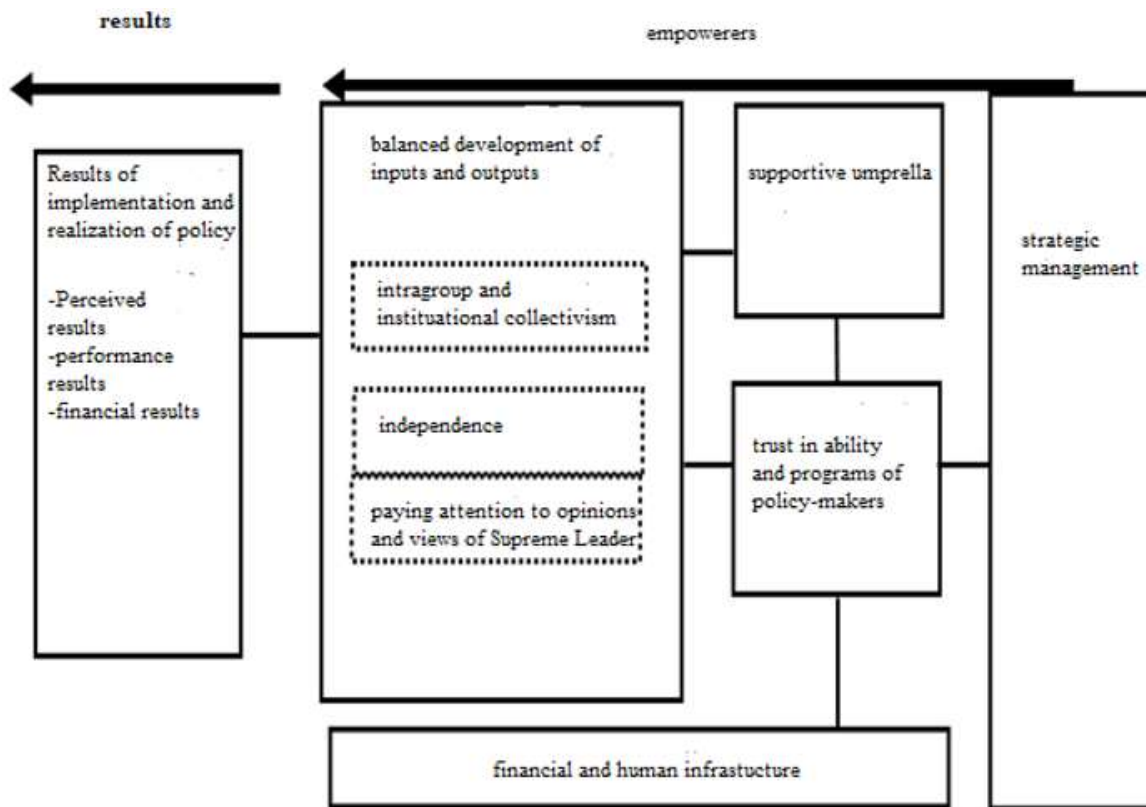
results

empowerers

Results of implementation and realization of policy

-Perceived results
-performance results
-financial results

balanced development of inputs and outputs

intragroup and instituational collectivism

independence

paying attention to opinions and views of Supreme Leader

supportive umprella

trust in ability and programs of policy-makers

strategic management

financial and human infrastucture